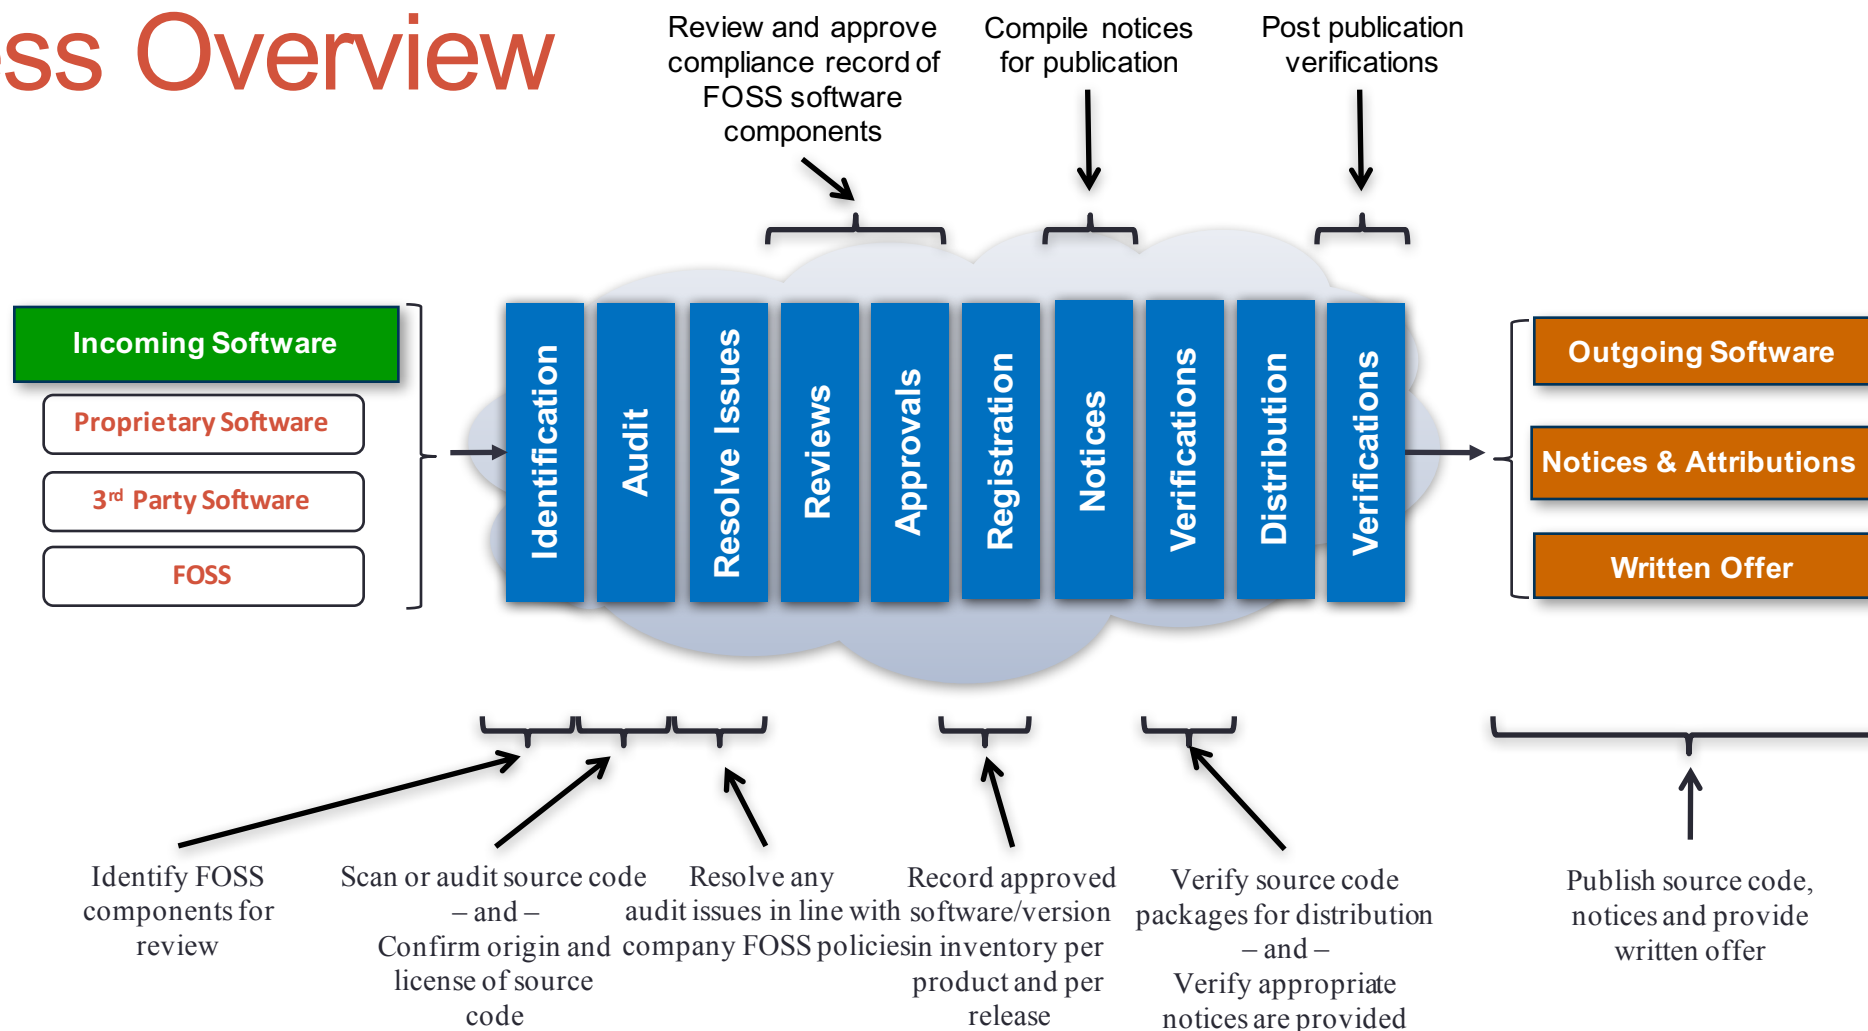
ss Overview

Review and approve compliance record of FOSS software components

Compile notices for publication

Post publication verifications

Incoming Software

Proprietary Software

3rd Party Software

FOSS

Identification

Audit

Resolve Issues

Reviews

Approvals

Registration

Notices

Verifications

Distribution

Verifications

Outgoing Software

Notices & Attributions

Written Offer

Identify FOSS components for review

Scan or audit source code – and – Confirm origin and license of source code

Resolve any audit issues in line with company FOSS policies

Record approved software/version in inventory per product and per release

Verify source code packages for distribution – and – Verify appropriate notices are provided

Publish source code, notices and provide written offer